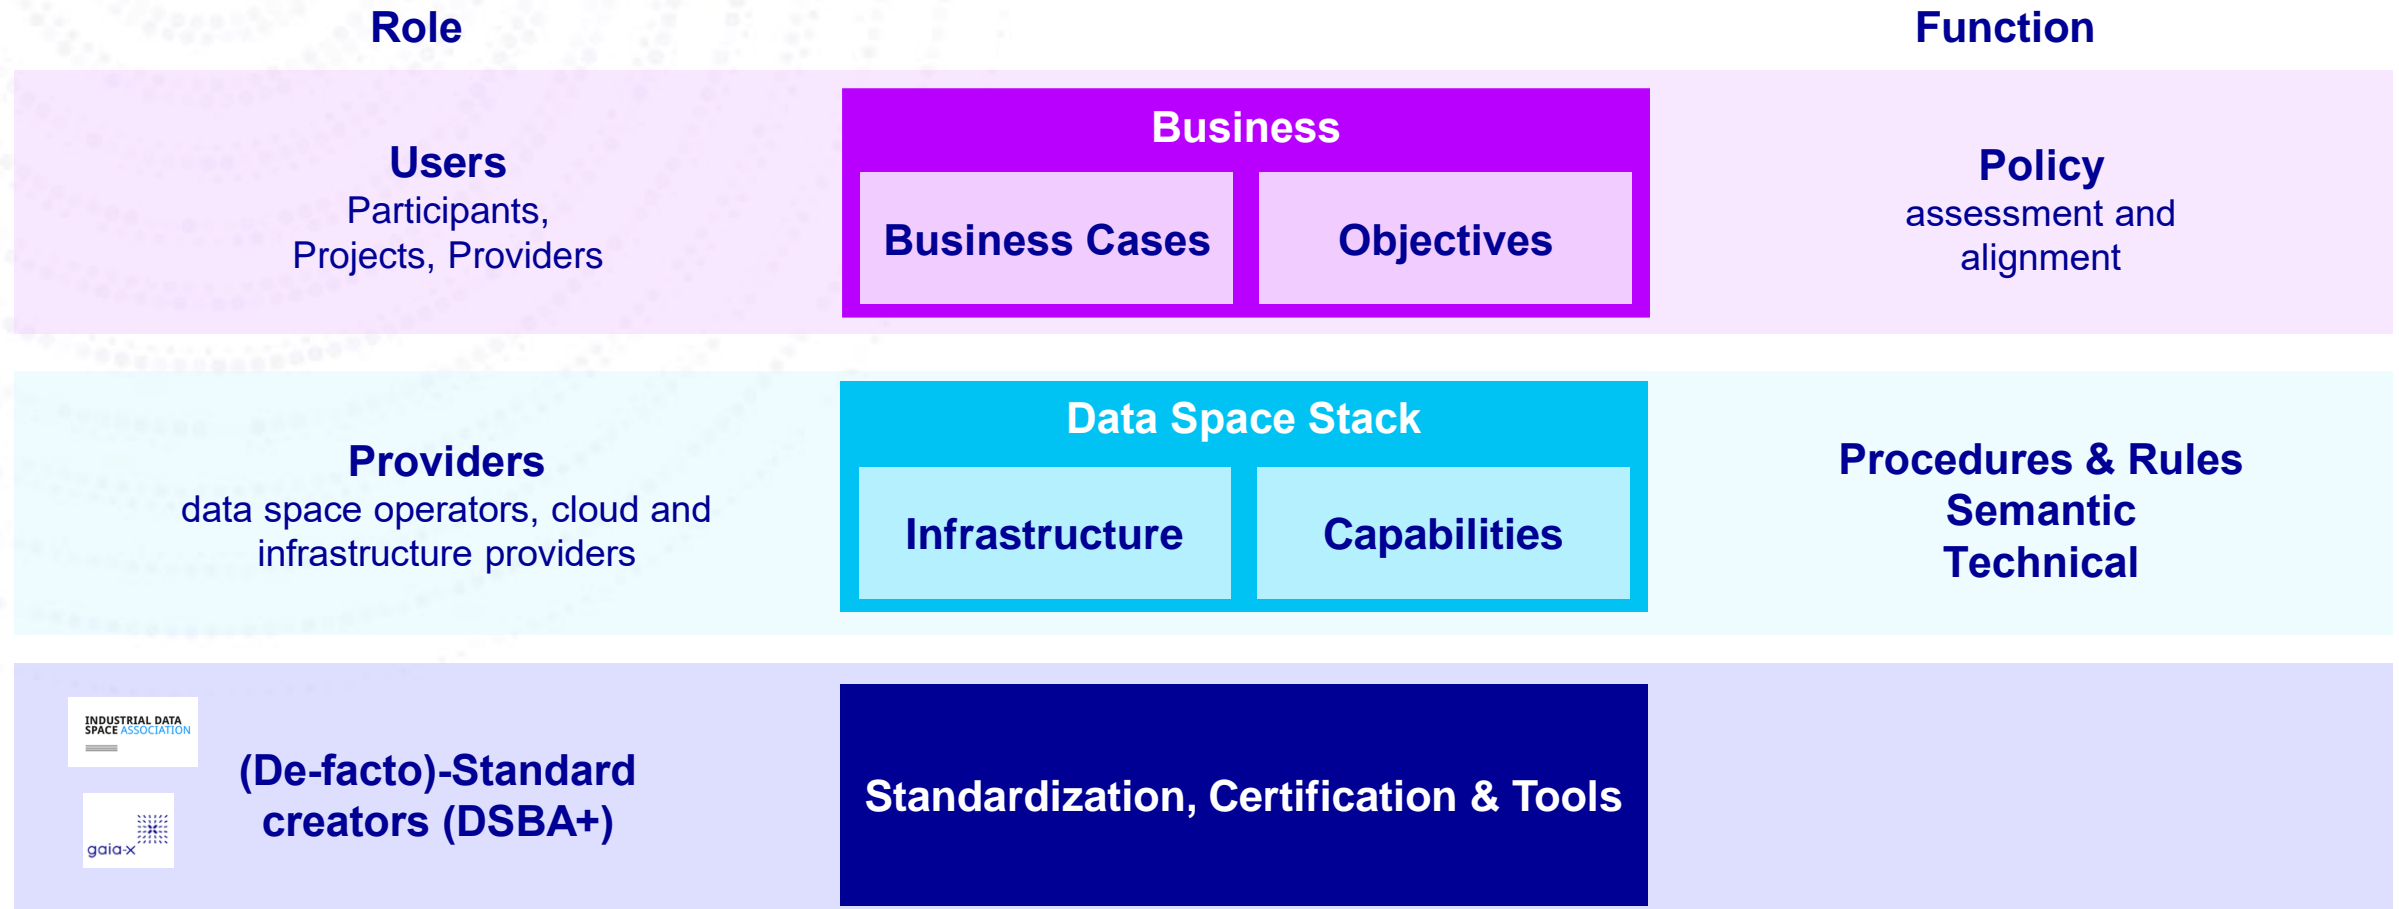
Role

Function

Users
Participants, Projects, Providers

Business

Business Cases

Objectives

Policy
assessment and alignment

Providers
data space operators, cloud and infrastructure providers

Data Space Stack

Infrastructure

Capabilities

Procedures & Rules
Semantic
Technical

INDUSTRIAL DATA SPACE ASSOCIATION

gaia-x

(De-facto)-Standard creators (DSBA+)

Standardization, Certification & Tools